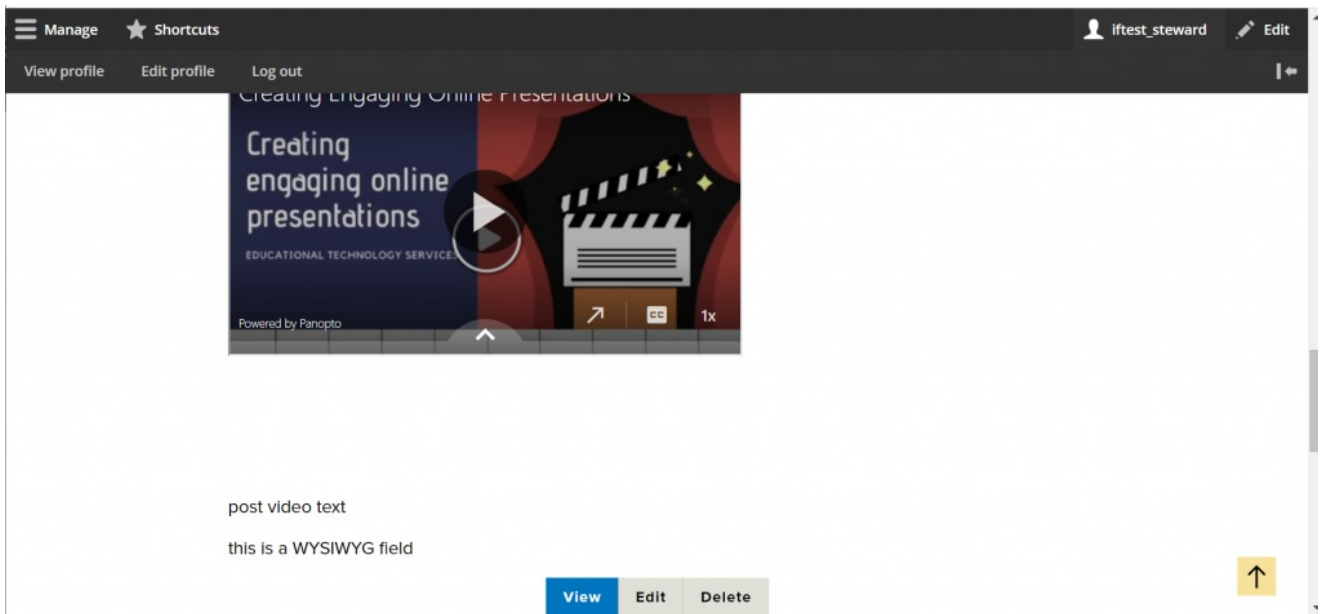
Manage Shortcuts iftest_steward Edit

View profile Edit profile Log out

Creating Engaging Online Presentations

Creating engaging online presentations

EDUCATIONAL TECHNOLOGY SERVICES

Powered by Panopto

CC 1x

post video text

this is a WYSIWYG field

View Edit Delete